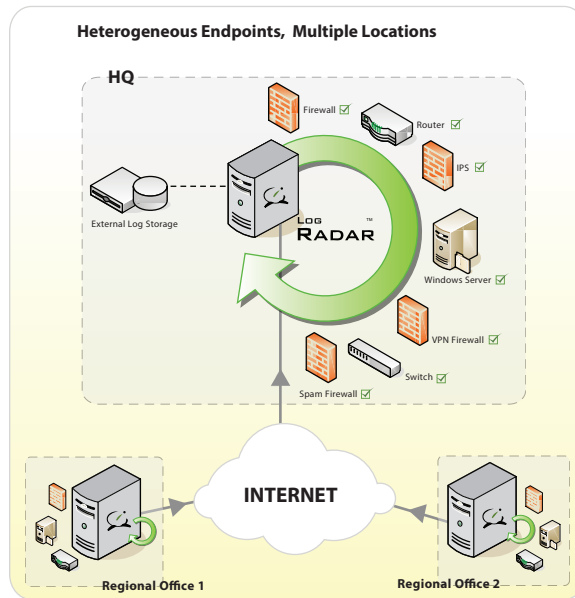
Heterogeneous Endpoints, Multiple Locations

HQ

Firewall ☑

Router ☑

IPS ☑

External Log Storage

LOG RADAR™

Windows Server ☑

VPN Firewall ☑

Switch ☑

Spam Firewall ☑

INTERNET

Regional Office 1

Regional Office 2